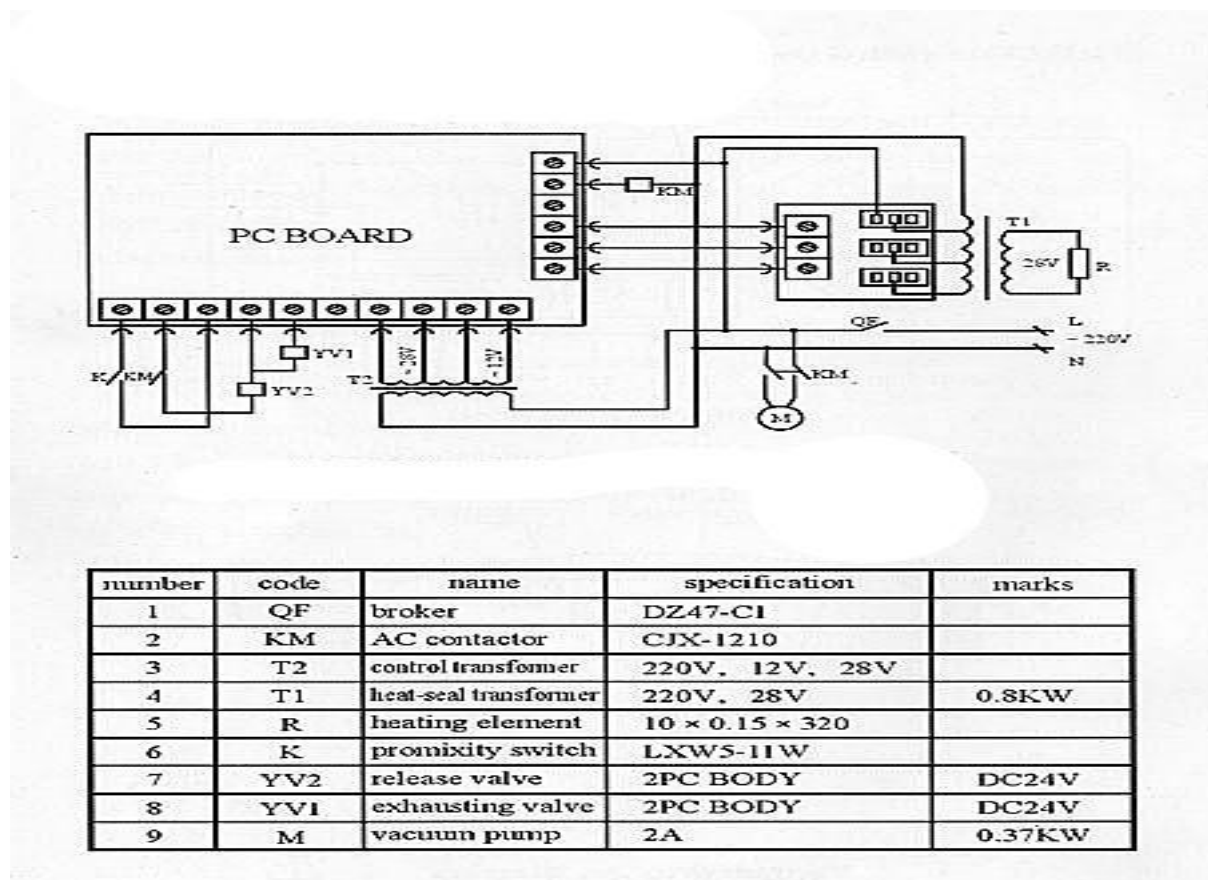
PC BOARD

KM

T1

26V

R

QF

L

~220V

N

KM

M

K

KM

YV1

YV2

T2

~28V

~12V

| number | code | name | specification | marks |
|---|---|---|---|---|
| 1 | QF | broker | DZ47-C1 | |
| 2 | KM | AC contactor | CJX-1210 | |
| 3 | T2 | control transformer | 220V, 12V, 28V | |
| 4 | T1 | heat-seal transformer | 220V, 28V | 0.8KW |
| 5 | R | heating element | 10 × 0.15 × 320 | |
| 6 | K | promixity switch | LXW5-11W | |
| 7 | YV2 | release valve | 2PC BODY | DC24V |
| 8 | YV1 | exhausting valve | 2PC BODY | DC24V |
| 9 | M | vacuun pump | 2A | 0.37KW |